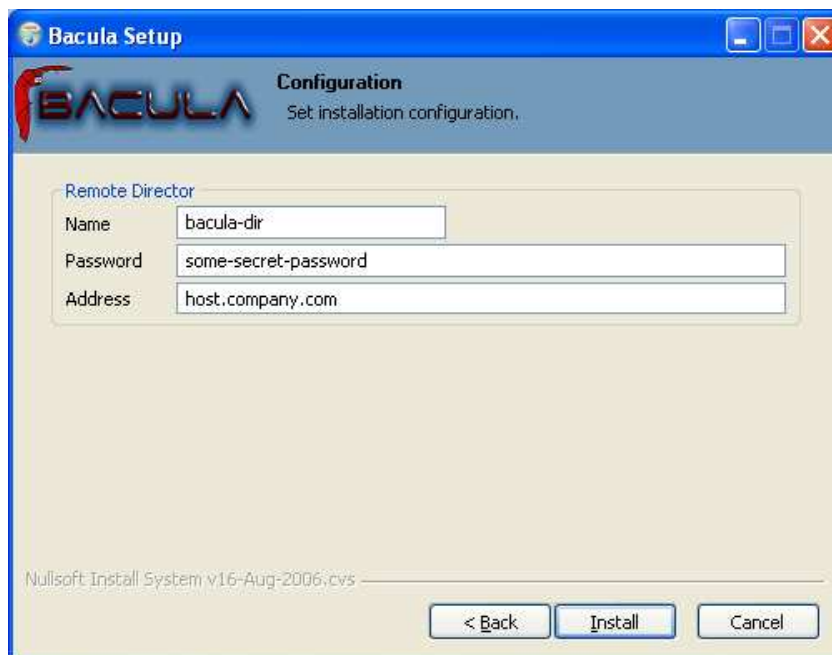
Bacula Setup

BACULA

Configuration
Set installation configuration.

Remote Director

| Name | bacula-dir |
|---|---|
| Password | some-secret-password |
| Address | host.company.com |

Nullsoft Install System v16-Aug-2006.cvs

< Back
Install
Cancel